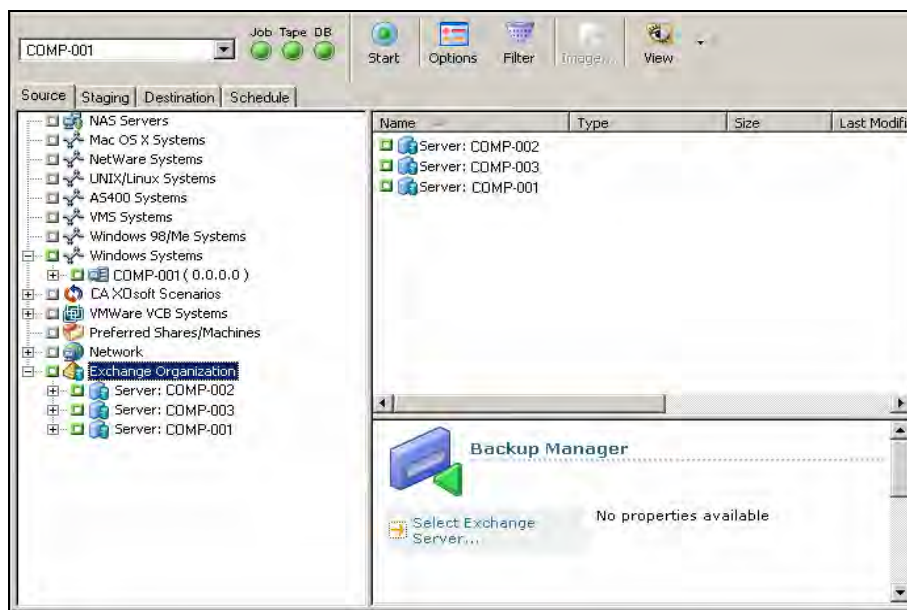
COMP-001

Job Tape DB

Start Options Filter Image... View

Source | Staging | Destination | Schedule

NAS Servers
Mac OS X Systems
NetWare Systems
UNIX/Linux Systems
AS400 Systems
VMS Systems
Windows 98/Me Systems
Windows Systems
COMP-001 ( 0.0.0.0 )
CA XOsoft Scenarios
VMWare VCB Systems
Preferred Shares/Machines
Network
Exchange Organization
Server: COMP-002
Server: COMP-003
Server: COMP-001

| Name | Type | Size | Last Modifi |
|---|---|---|---|
| Server: COMP-002 | | | |
| Server: COMP-003 | | | |
| Server: COMP-001 | | | |

Backup Manager

Select Exchange Server...

No properties available